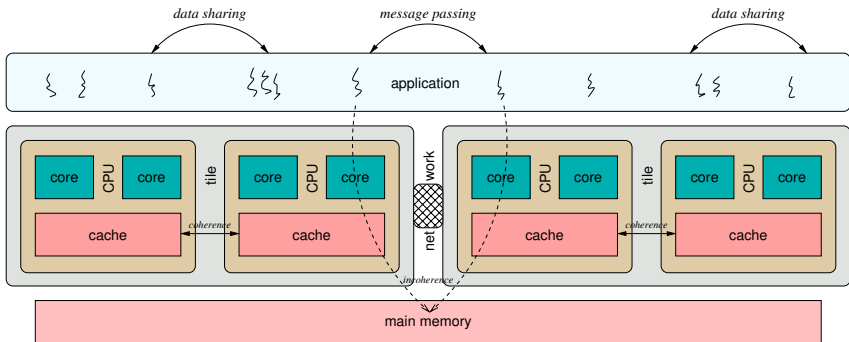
data sharing
message passing
data sharing

application

core
CPU
core
cache
tile
core
CPU
core
cache
coherence

work
net

core
CPU
core
cache
tile
core
CPU
core
cache
coherence

incoherence

main memory